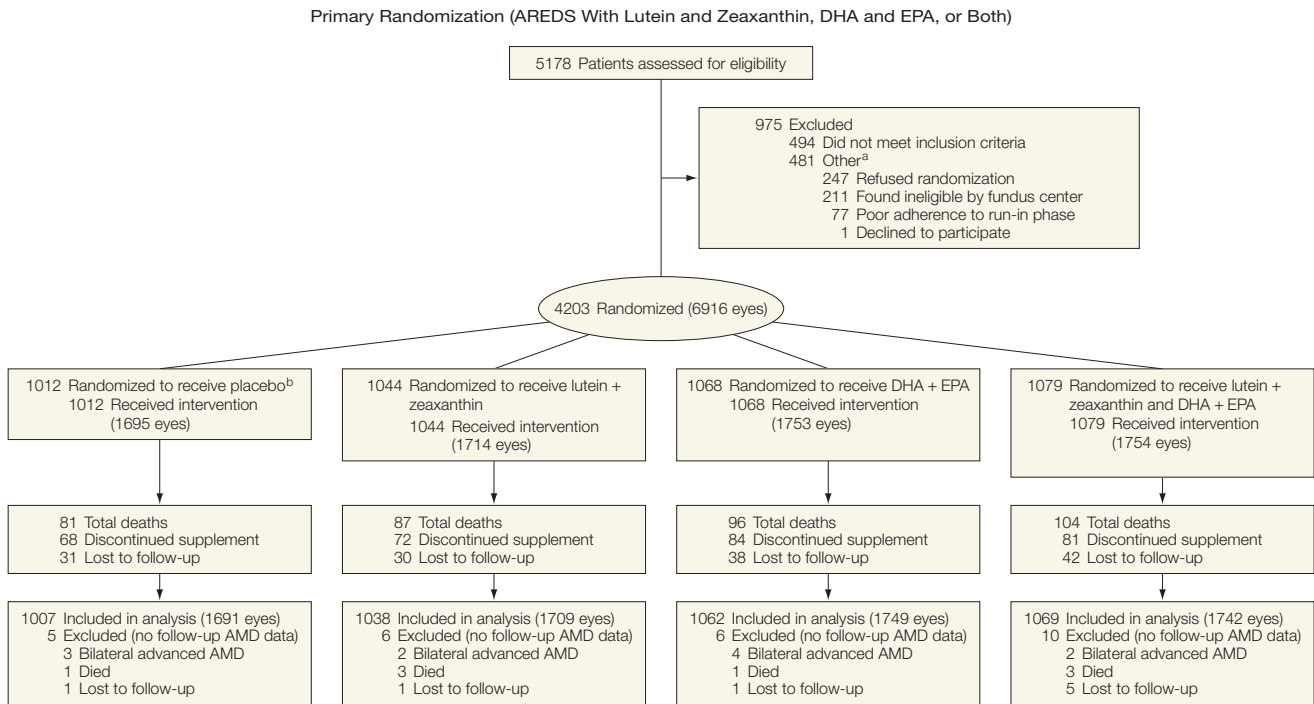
Primary Randomization (AREDS With Lutein and Zeaxanthin, DHA and EPA, or Both)

5178 Patients assessed for eligibility

975 Excluded
494 Did not meet inclusion criteria
481 Other$^a$
247 Refused randomization
211 Found ineligible by fundus center
77 Poor adherence to run-in phase
1 Declined to participate

4203 Randomized (6916 eyes)

1012 Randomized to receive placebo$^b$
1012 Received intervention (1695 eyes)

1044 Randomized to receive lutein + zeaxanthin
1044 Received intervention (1714 eyes)

1068 Randomized to receive DHA + EPA
1068 Received intervention (1753 eyes)

1079 Randomized to receive lutein + zeaxanthin and DHA + EPA
1079 Received intervention (1754 eyes)

81 Total deaths
68 Discontinued supplement
31 Lost to follow-up

87 Total deaths
72 Discontinued supplement
30 Lost to follow-up

96 Total deaths
84 Discontinued supplement
38 Lost to follow-up

104 Total deaths
81 Discontinued supplement
42 Lost to follow-up

1007 Included in analysis (1691 eyes)
5 Excluded (no follow-up AMD data)
3 Bilateral advanced AMD
1 Died
1 Lost to follow-up

1038 Included in analysis (1709 eyes)
6 Excluded (no follow-up AMD data)
2 Bilateral advanced AMD
3 Died
1 Lost to follow-up

1062 Included in analysis (1749 eyes)
6 Excluded (no follow-up AMD data)
4 Bilateral advanced AMD
1 Died
1 Lost to follow-up

1069 Included in analysis (1742 eyes)
10 Excluded (no follow-up AMD data)
2 Bilateral advanced AMD
3 Died
5 Lost to follow-up